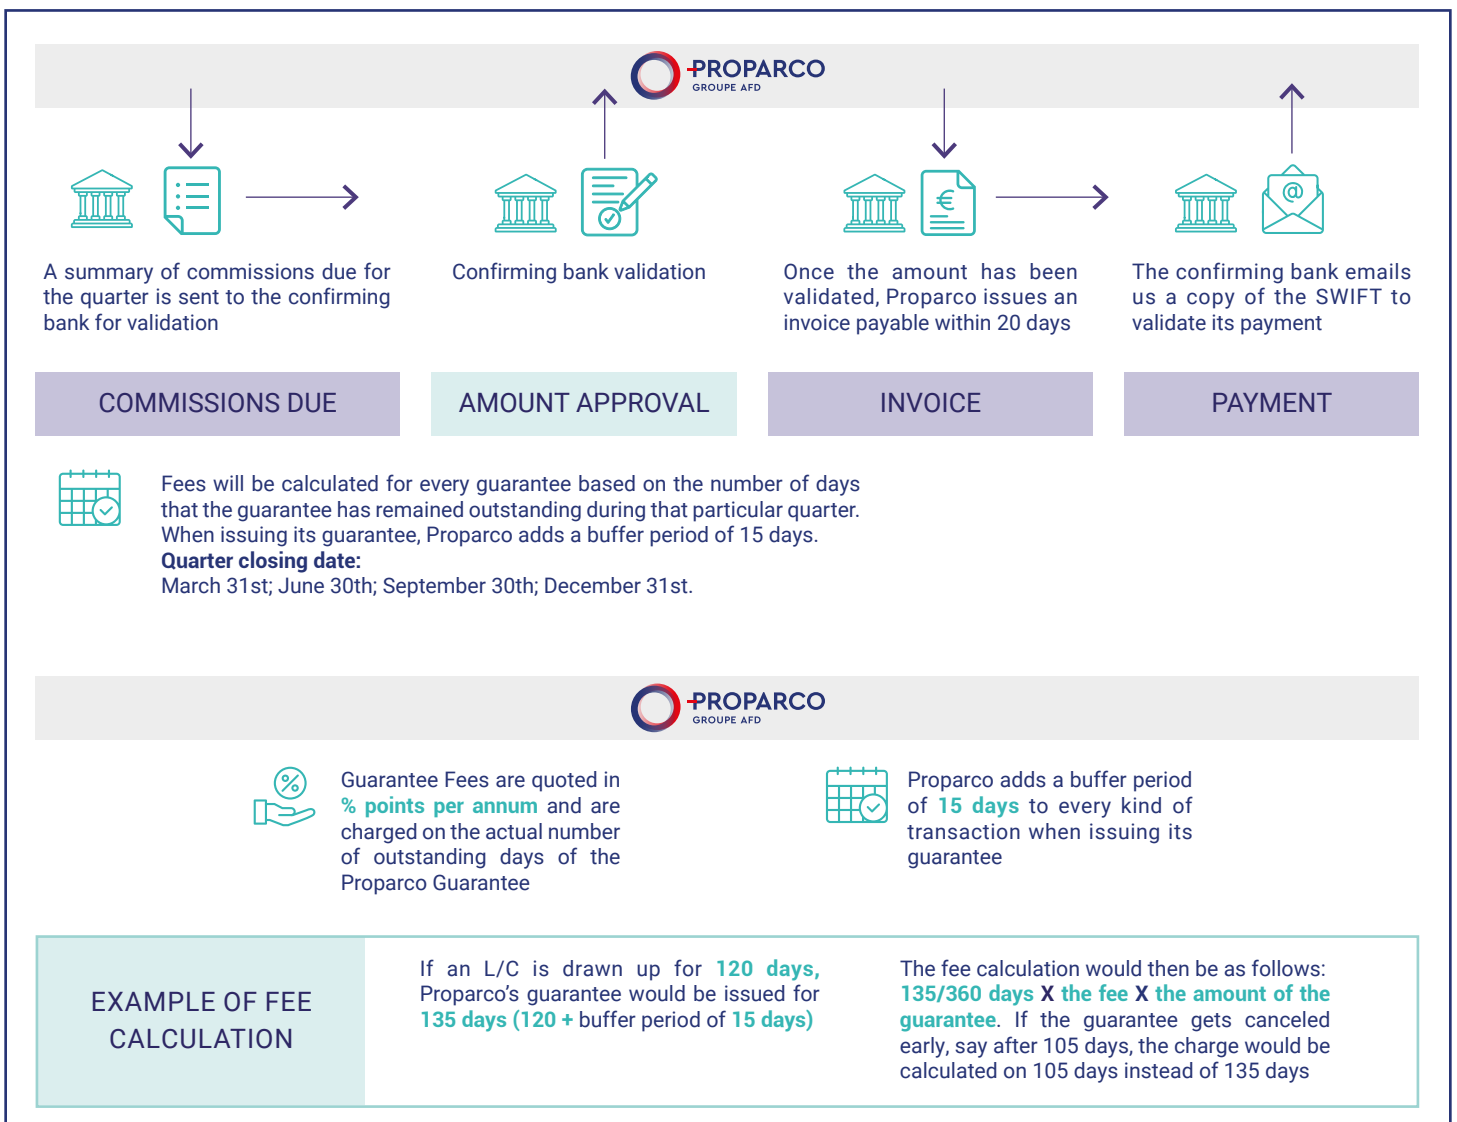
PROPARCO
GROUPE AFD

A summary of commissions due for the quarter is sent to the confirming bank for validation

Confirming bank validation

Once the amount has been validated, Proparco issues an invoice payable within 20 days

The confirming bank emails us a copy of the SWIFT to validate its payment

COMMISSIONS DUE

AMOUNT APPROVAL

INVOICE

PAYMENT

Fees will be calculated for every guarantee based on the number of days that the guarantee has remained outstanding during that particular quarter. When issuing its guarantee, Proparco adds a buffer period of 15 days.
**Quarter closing date:**
March 31st; June 30th; September 30th; December 31st.

PROPARCO
GROUPE AFD

Guarantee Fees are quoted in % points per annum and are charged on the actual number of outstanding days of the Proparco Guarantee

Proparco adds a buffer period of 15 days to every kind of transaction when issuing its guarantee

EXAMPLE OF FEE CALCULATION

If an L/C is drawn up for 120 days, Proparco's guarantee would be issued for 135 days (120 + buffer period of 15 days)

The fee calculation would then be as follows: 135/360 days X the fee X the amount of the guarantee. If the guarantee gets canceled early, say after 105 days, the charge would be calculated on 105 days instead of 135 days